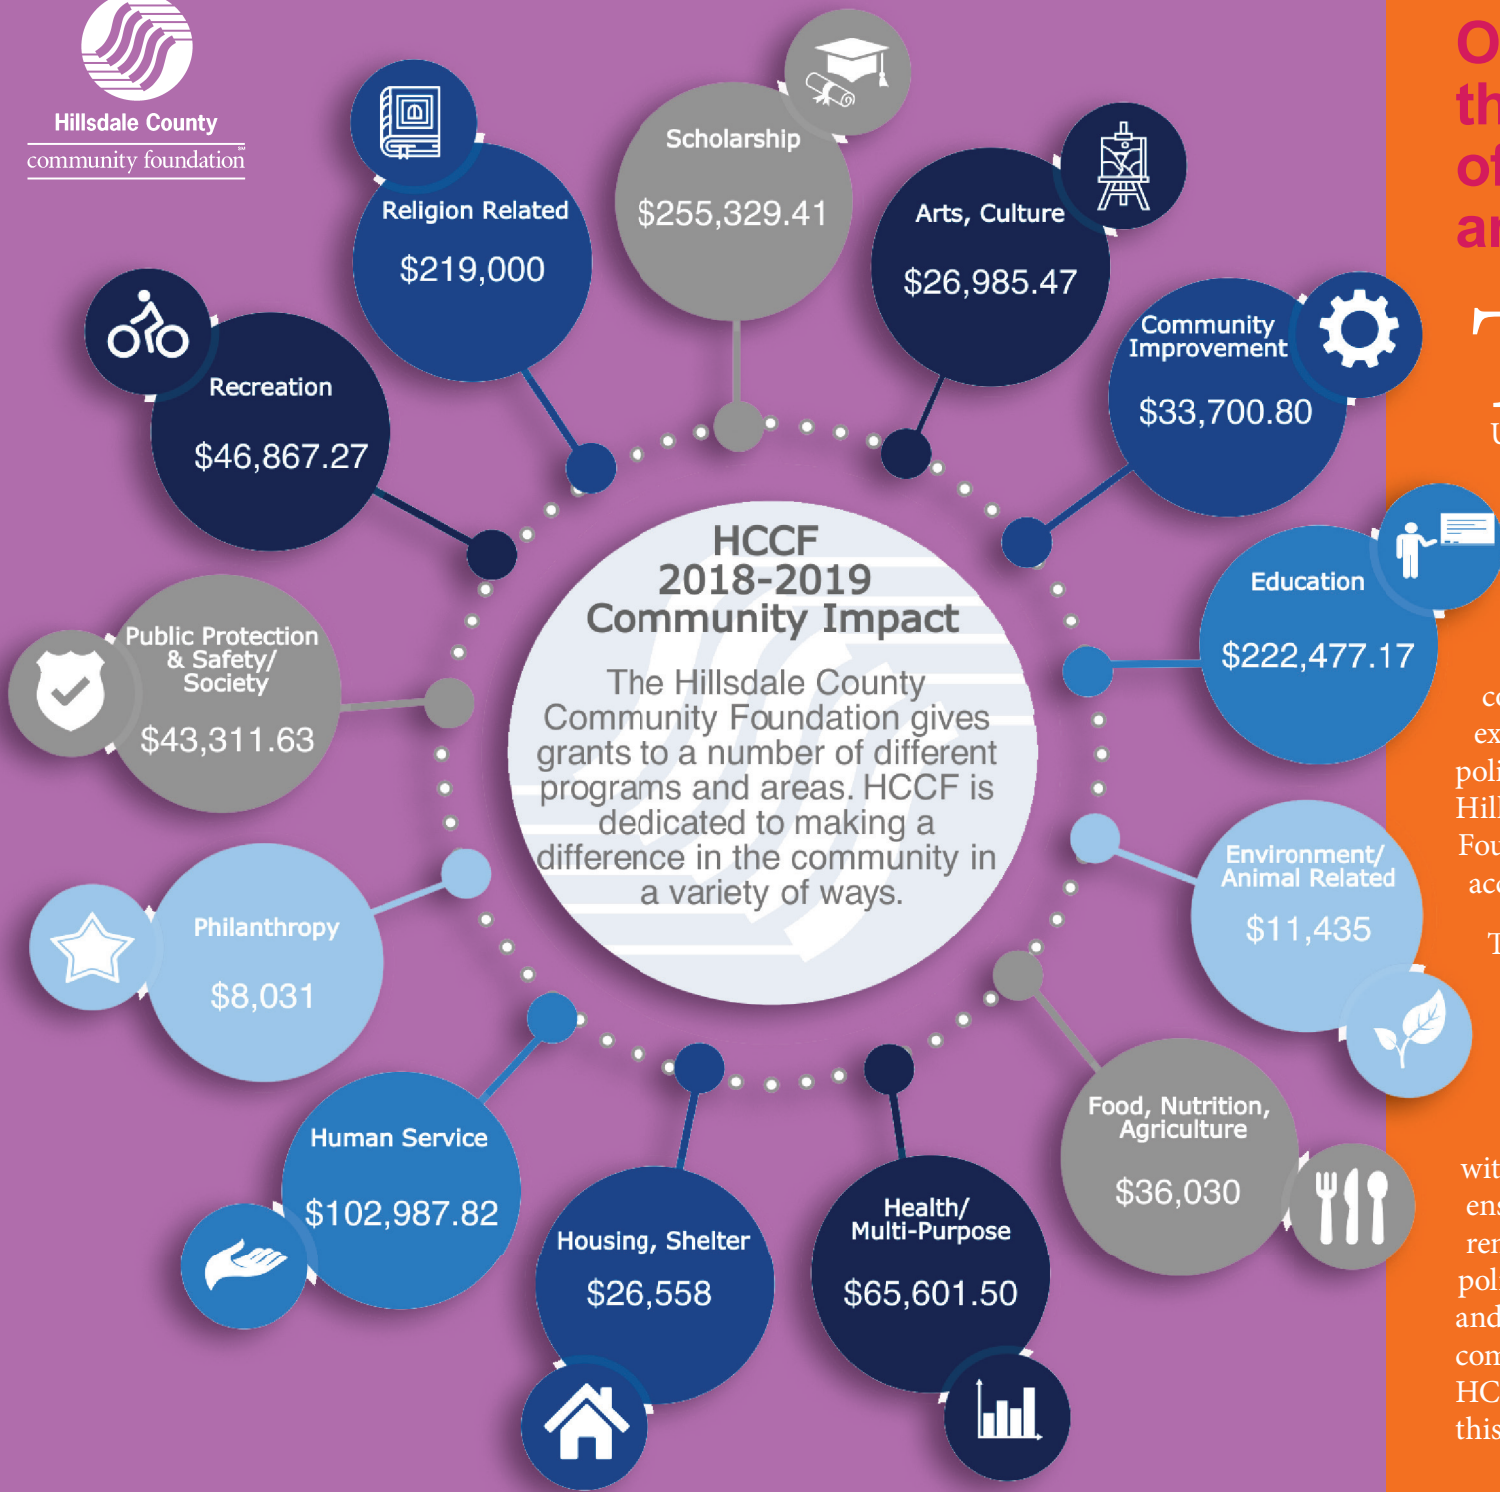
Hillsdale County
community foundation

Religion Related
$219,000

Scholarship
$255,329.41

Arts, Culture
$26,985.47

Recreation
$46,867.27

Community Improvement
$33,700.80

Education
$222,477.17

HCCF
2018-2019
Community Impact

The Hillsdale County Community Foundation gives grants to a number of different programs and areas. HCCF is dedicated to making a difference in the community in a variety of ways.

Public Protection & Safety/ Society
$43,311.63

Environment/ Animal Related
$11,435

Philanthropy
$8,031

Food, Nutrition, Agriculture
$36,030

Human Service
$102,987.82

Housing, Shelter
$26,558

Health/ Multi-Purpose
$65,601.50

O
th
of
ar

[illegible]
U

co
ex
poli
Hill
Fou
acc
T

wit
ens
ren
pol
and
con
HC
this